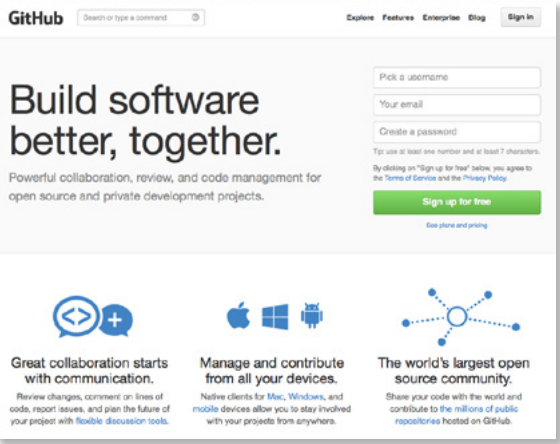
GitHub

Search or type a command

Explore Features Enterprise Blog

Sign in

Build software better, together.

Powerful collaboration, review, and code management for open source and private development projects.

Pick a username

Your email

Create a password

Tip: use at least one number and at least 7 characters.

By clicking on "Sign up for free" below, you agree to the Terms of Service and the Privacy Policy.

Sign up for free

See plans and pricing

Great collaboration starts with communication.

Review changes, comment on lines of code, report issues, and plan the future of your project with flexible discussion tools.

Manage and contribute from all your devices.

Native clients for Mac, Windows, and mobile devices allow you to stay involved with your projects from anywhere.

The world's largest open source community.

Share your code with the world and contribute to the millions of public repositories hosted on GitHub.